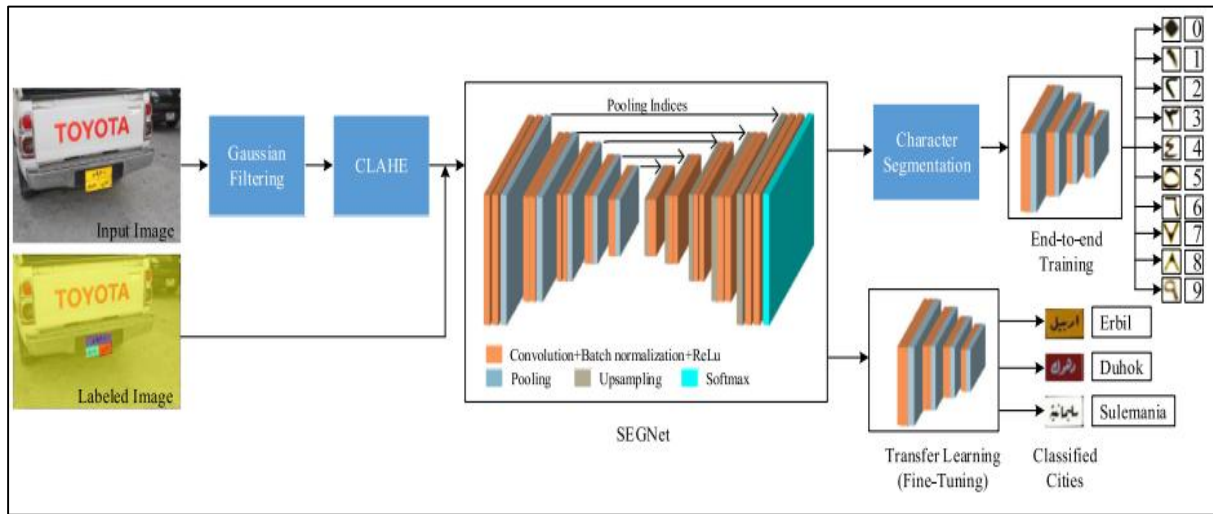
TOYOTA

Input Image

TOYOTA

Labeled Image

Gaussian Filtering

CLAHE

Pooling Indices

Convolution+Batch normalization+ReLu

Pooling

Upsampling

Softmax

SEGNet

Character Segmentation

End-to-end Training

٠ 0
١ 1
٢ 2
٣ 3
٤ 4
٥ 5
٦ 6
٧ 7
٨ 8
٩ 9

Transfer Learning (Fine-Tuning)

اربيل Erbil

Duhok

Sulemania

Classified Cities